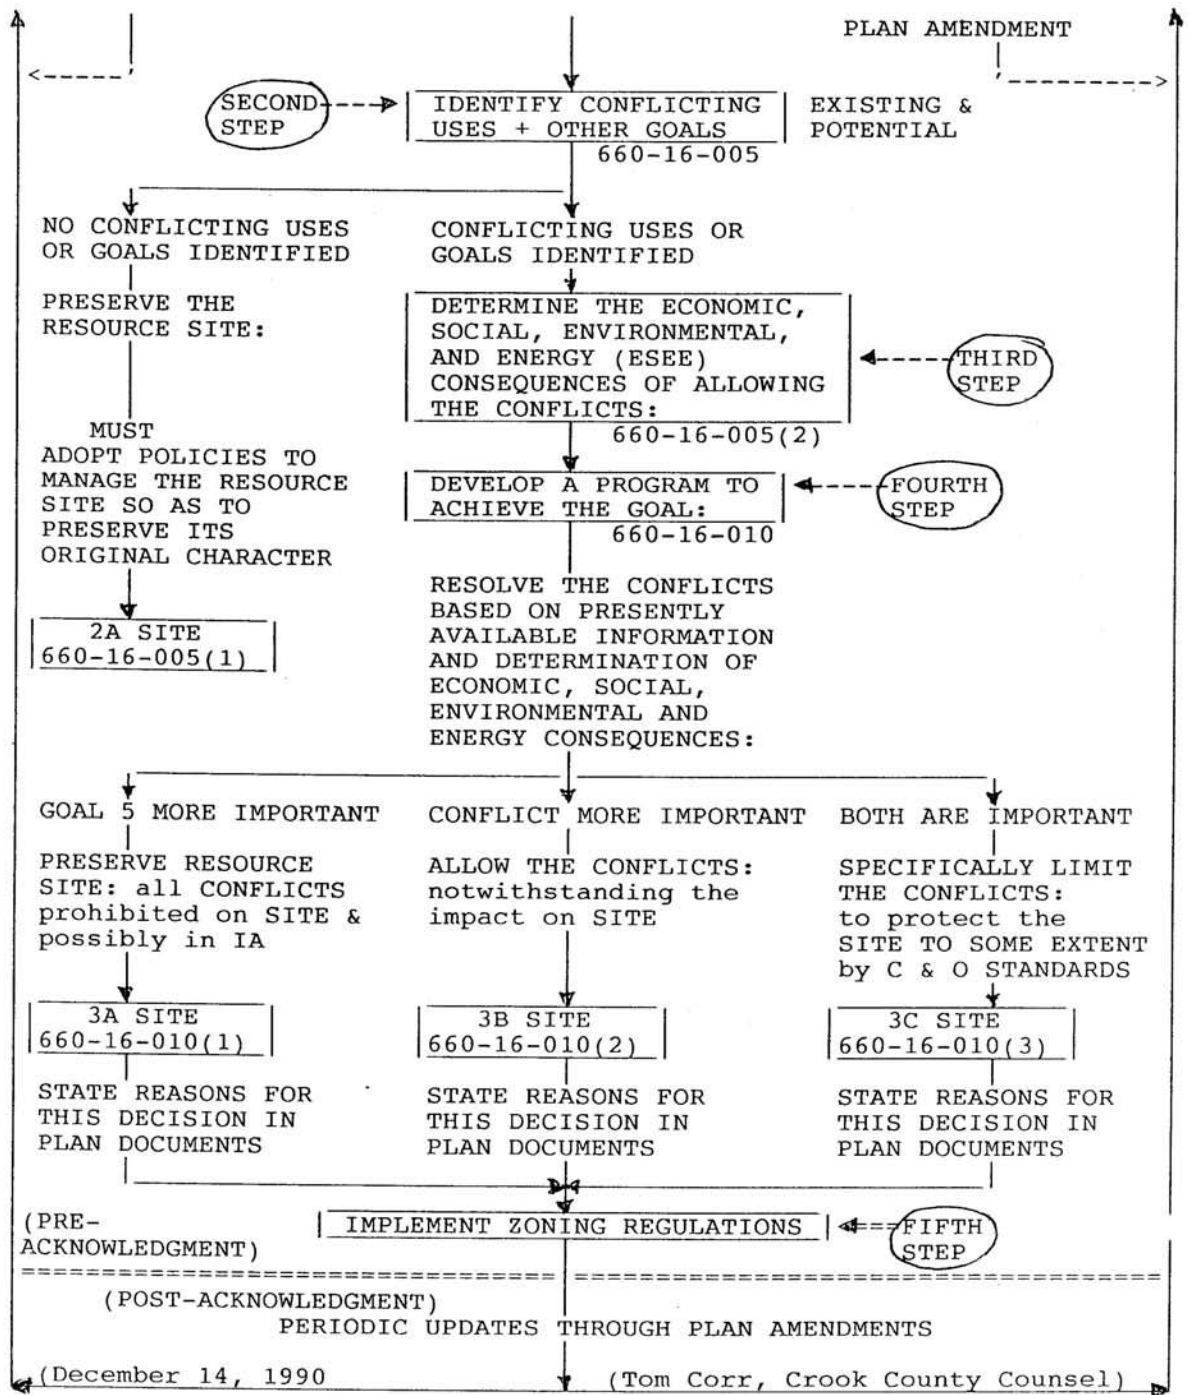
PLAN AMENDMENT

SECOND STEP

IDENTIFY CONFLICTING USES + OTHER GOALS
660-16-005

EXISTING & POTENTIAL

NO CONFLICTING USES OR GOALS IDENTIFIED

PRESERVE THE RESOURCE SITE:

MUST ADOPT POLICIES TO MANAGE THE RESOURCE SITE SO AS TO PRESERVE ITS ORIGINAL CHARACTER

2A SITE
660-16-005(1)

CONFLICTING USES OR GOALS IDENTIFIED

DETERMINE THE ECONOMIC, SOCIAL, ENVIRONMENTAL, AND ENERGY (ESEE) CONSEQUENCES OF ALLOWING THE CONFLICTS:
660-16-005(2)

THIRD STEP

DEVELOP A PROGRAM TO ACHIEVE THE GOAL:
660-16-010

FOURTH STEP

RESOLVE THE CONFLICTS BASED ON PRESENTLY AVAILABLE INFORMATION AND DETERMINATION OF ECONOMIC, SOCIAL, ENVIRONMENTAL AND ENERGY CONSEQUENCES:

GOAL 5 MORE IMPORTANT

PRESERVE RESOURCE SITE: all CONFLICTS prohibited on SITE & possibly in IA

3A SITE
660-16-010(1)

STATE REASONS FOR THIS DECISION IN PLAN DOCUMENTS

CONFLICT MORE IMPORTANT

ALLOW THE CONFLICTS: notwithstanding the impact on SITE

3B SITE
660-16-010(2)

STATE REASONS FOR THIS DECISION IN PLAN DOCUMENTS

BOTH ARE IMPORTANT

SPECIFICALLY LIMIT THE CONFLICTS: to protect the SITE TO SOME EXTENT by C & O STANDARDS

3C SITE
660-16-010(3)

STATE REASONS FOR THIS DECISION IN PLAN DOCUMENTS

(PRE-ACKNOWLEDGMENT)

IMPLEMENT ZONING REGULATIONS

FIFTH STEP

(POST-ACKNOWLEDGMENT)
PERIODIC UPDATES THROUGH PLAN AMENDMENTS

(December 14, 1990

(Tom Corr, Crook County Counsel)